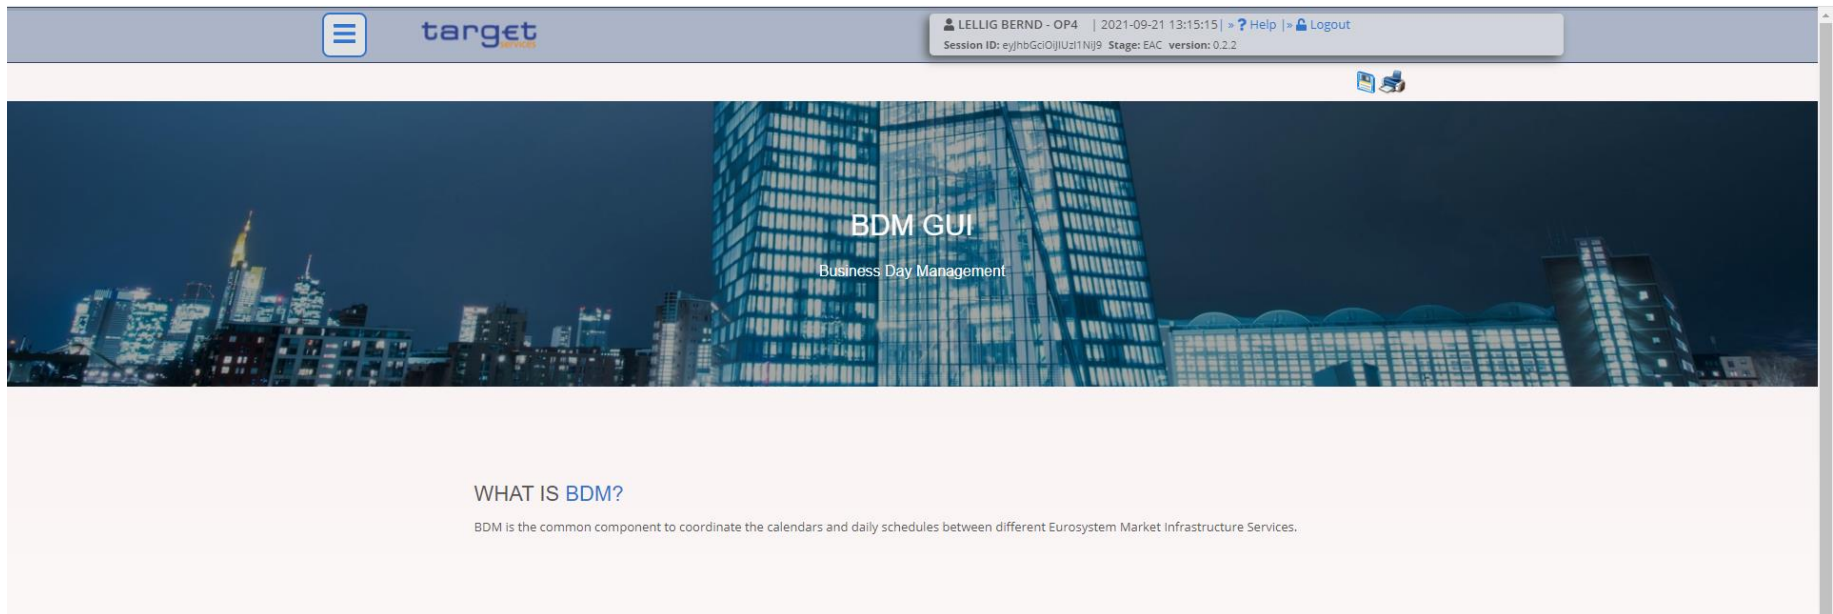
target services

LELLIG BERND - OP4 | 2021-09-21 13:15:15 | » ? Help | » Logout
Session ID: eyJhbGciOiJIUzI1NiJ9 Stage: EAC version: 0.2.2

BDM GUI

Business Day Management

WHAT IS BDM?

BDM is the common component to coordinate the calendars and daily schedules between different Eurosystem Market Infrastructure Services.